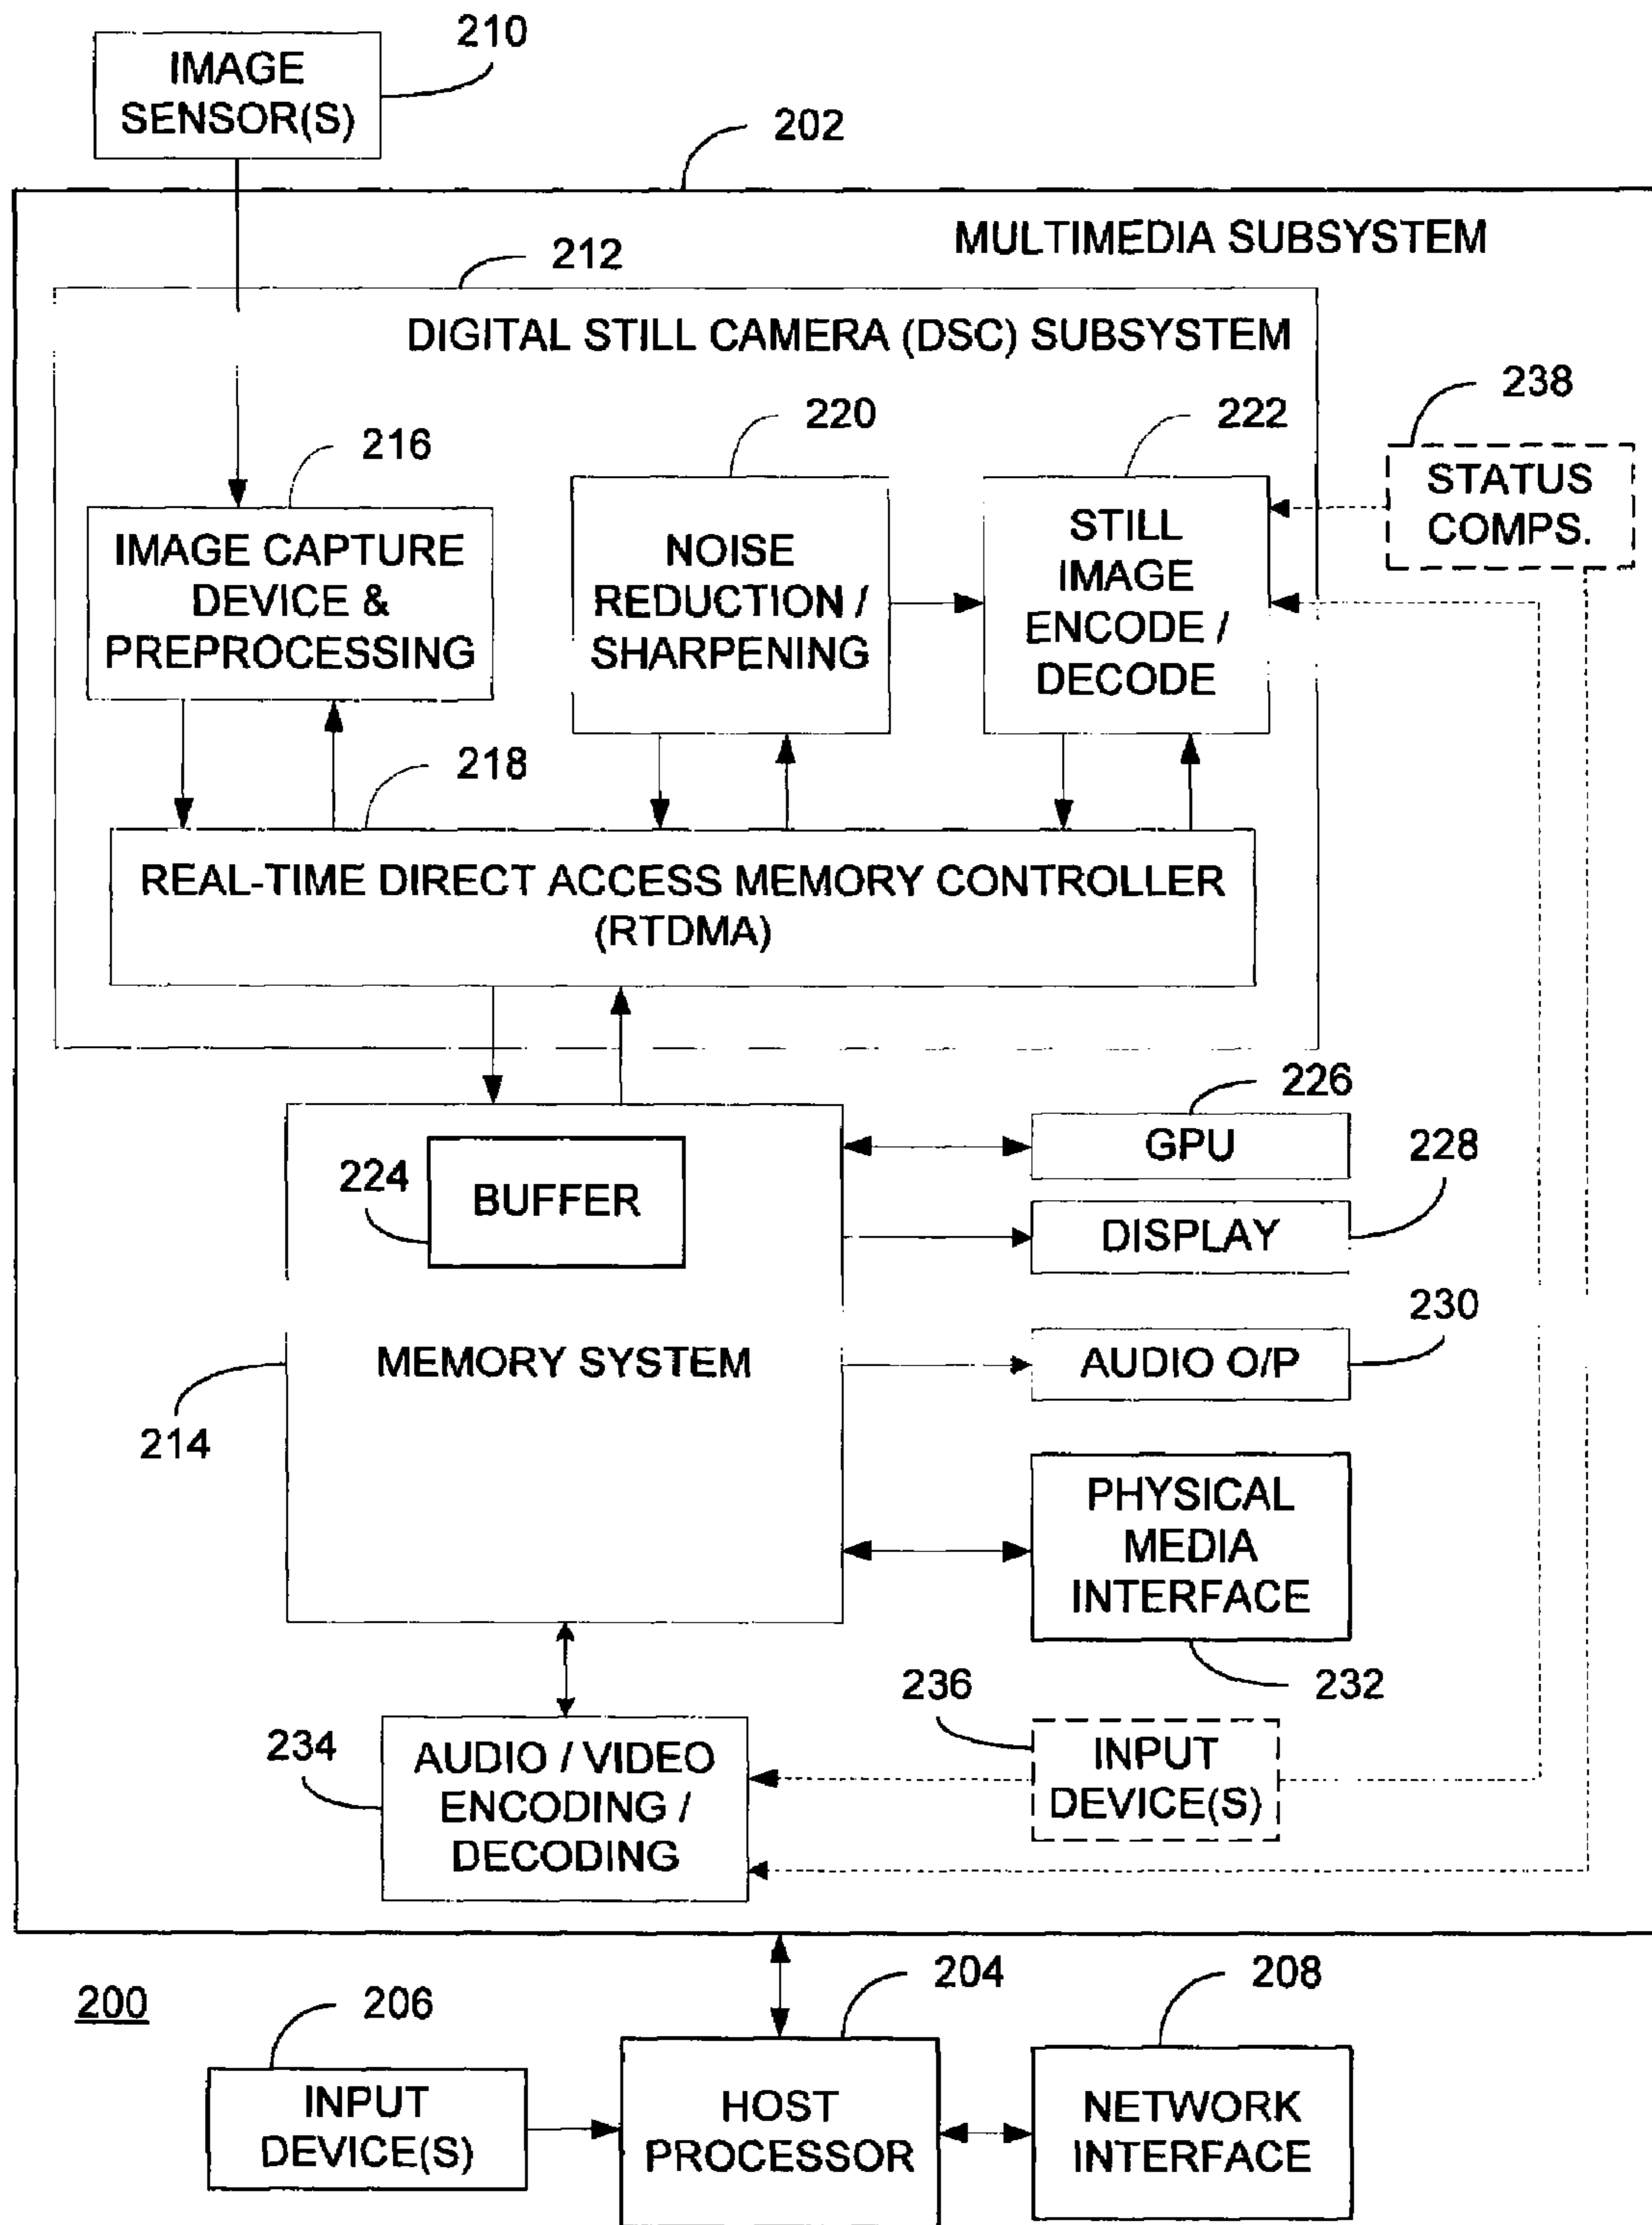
IMAGE SENSOR(S)
210

202

MULTIMEDIA SUBSYSTEM

212

DIGITAL STILL CAMERA (DSC) SUBSYSTEM

238

STATUS COMPS.

216

220

222

IMAGE CAPTURE DEVICE & PREPROCESSING

NOISE REDUCTION / SHARPENING

STILL IMAGE ENCODE / DECODE

218

REAL-TIME DIRECT ACCESS MEMORY CONTROLLER (RTDMA)

226

GPU

228

224

BUFFER

DISPLAY

230

MEMORY SYSTEM

AUDIO O/P

214

PHYSICAL MEDIA INTERFACE

236

232

234

AUDIO / VIDEO ENCODING / DECODING

INPUT DEVICE(S)

200

206

204

208

INPUT DEVICE(S)

HOST PROCESSOR

NETWORK INTERFACE